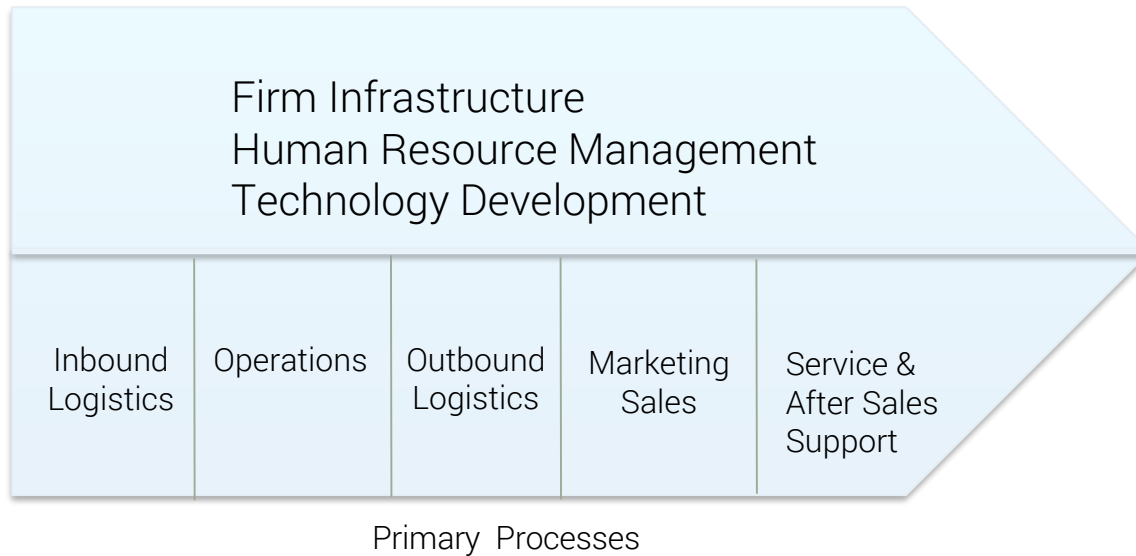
Firm Infrastructure
Human Resource Management
Technology Development

| Inbound Logistics | Operations | Outbound Logistics | Marketing Sales | Service & After Sales Support |
|---|---|---|---|---|

Primary Processes